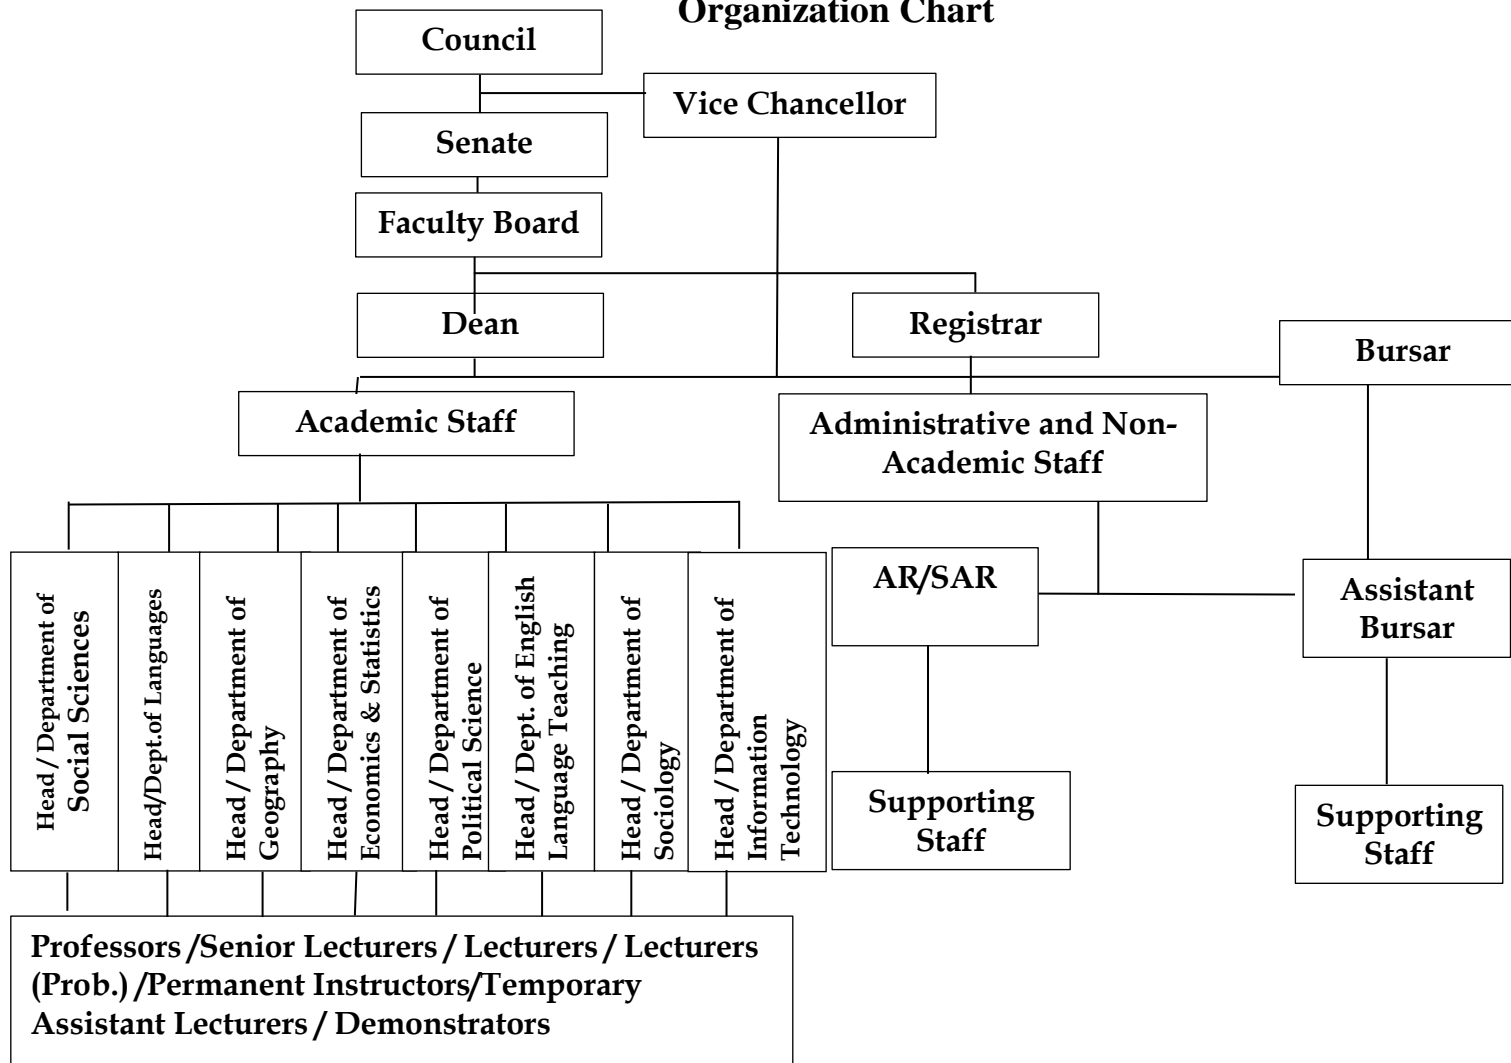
Organization Chart

Council

Vice Chancellor

Senate

Faculty Board

Dean

Registrar

Bursar

Academic Staff

Administrative and Non-Academic Staff

Head / Department of Social Sciences

Head/Dept.of Languages

Head / Department of Geography

Head / Department of Economics & Statistics

Head / Department of Political Science

Head / Dept. of English Language Teaching

Head / Department of Sociology

Head / Department of Information Technology

AR/SAR

Assistant Bursar

Supporting Staff

Supporting Staff

Professors /Senior Lecturers / Lecturers / Lecturers (Prob.) /Permanent Instructors/Temporary Assistant Lecturers / Demonstrators